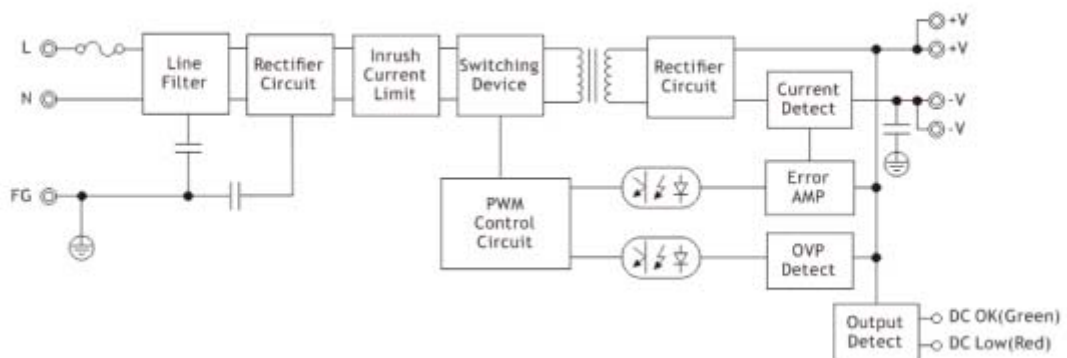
L

N

FG

Line Filter

Rectifier Circuit

Inrush Current Limit

Switching Device

Rectifier Circuit

Current Detect

+V

+V

-V

-V

PWM Control Circuit

Error AMP

OVP Detect

Output Detect

DC OK(Green)

DC Low(Red)